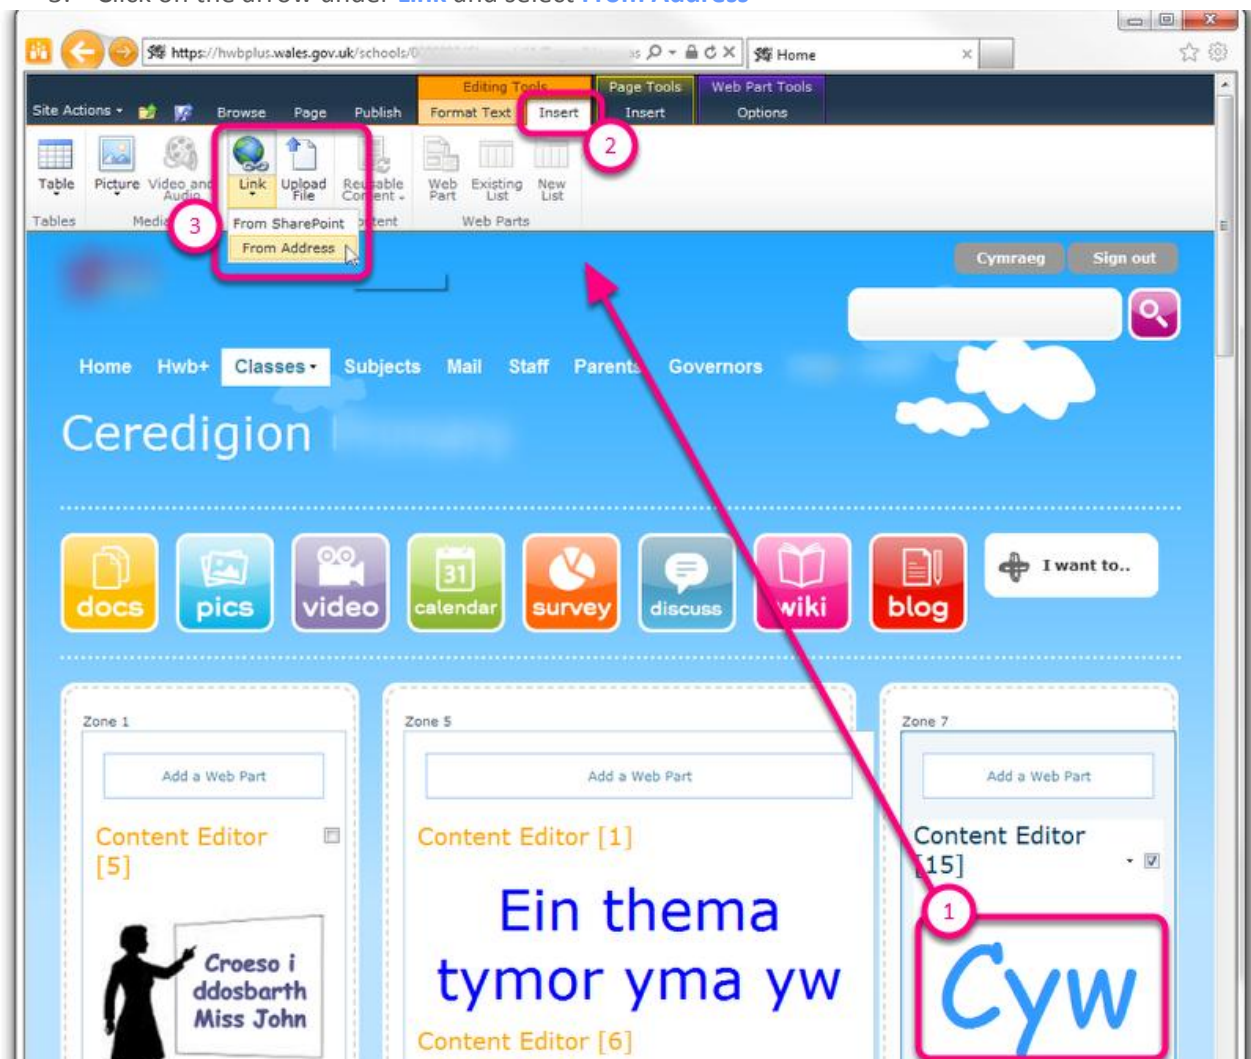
3. Click on the arrow under Link and select From Address

https://hwbplus.wales.gov.uk/schools/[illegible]
Home

Editing Tools
Page Tools
Web Part Tools
Site Actions
Browse
Page
Publish
Format Text
Insert
Insert
Options

2

Table
Picture
Video and Audio
Link
Upload File
Reusable Content
Web Part
Existing List
New List
Tables
Media
Content
Web Parts

3
From SharePoint
From Address

Cymraeg
Sign out

Home
Hwb+
Classes
Subjects
Mail
Staff
Parents
Governors

Ceredigion

docs
pics
video
31
calendar
survey
discuss
wiki
blog
I want to..

Zone 1
Add a Web Part
Content Editor [5]
Croeso i ddosbarth Miss John

Zone 5
Add a Web Part
Content Editor [1]
Ein thema tymor yma yw
Content Editor [6]

Zone 7
Add a Web Part
Content Editor [15]
1
Cyw